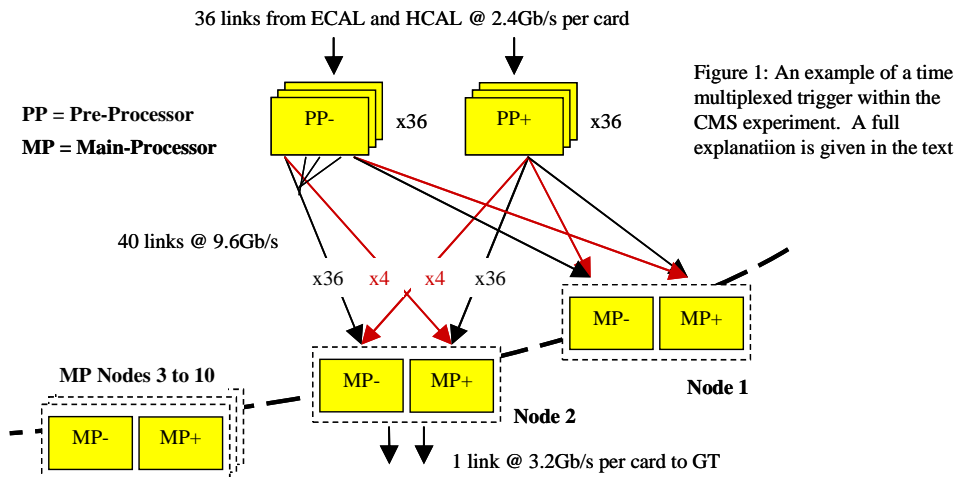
36 links from ECAL and HCAL @ 2.4Gb/s per card

Figure 1: An example of a time multiplexed trigger within the CMS experiment. A full explanatiion is given in the text

PP = Pre-Processor

MP = Main-Processor

PP-

x36

PP+

x36

40 links @ 9.6Gb/s

x36

x4

x4

x36

MP-

MP+

Node 1

MP Nodes 3 to 10

MP-

MP+

Node 2

MP-

MP+

1 link @ 3.2Gb/s per card to GT